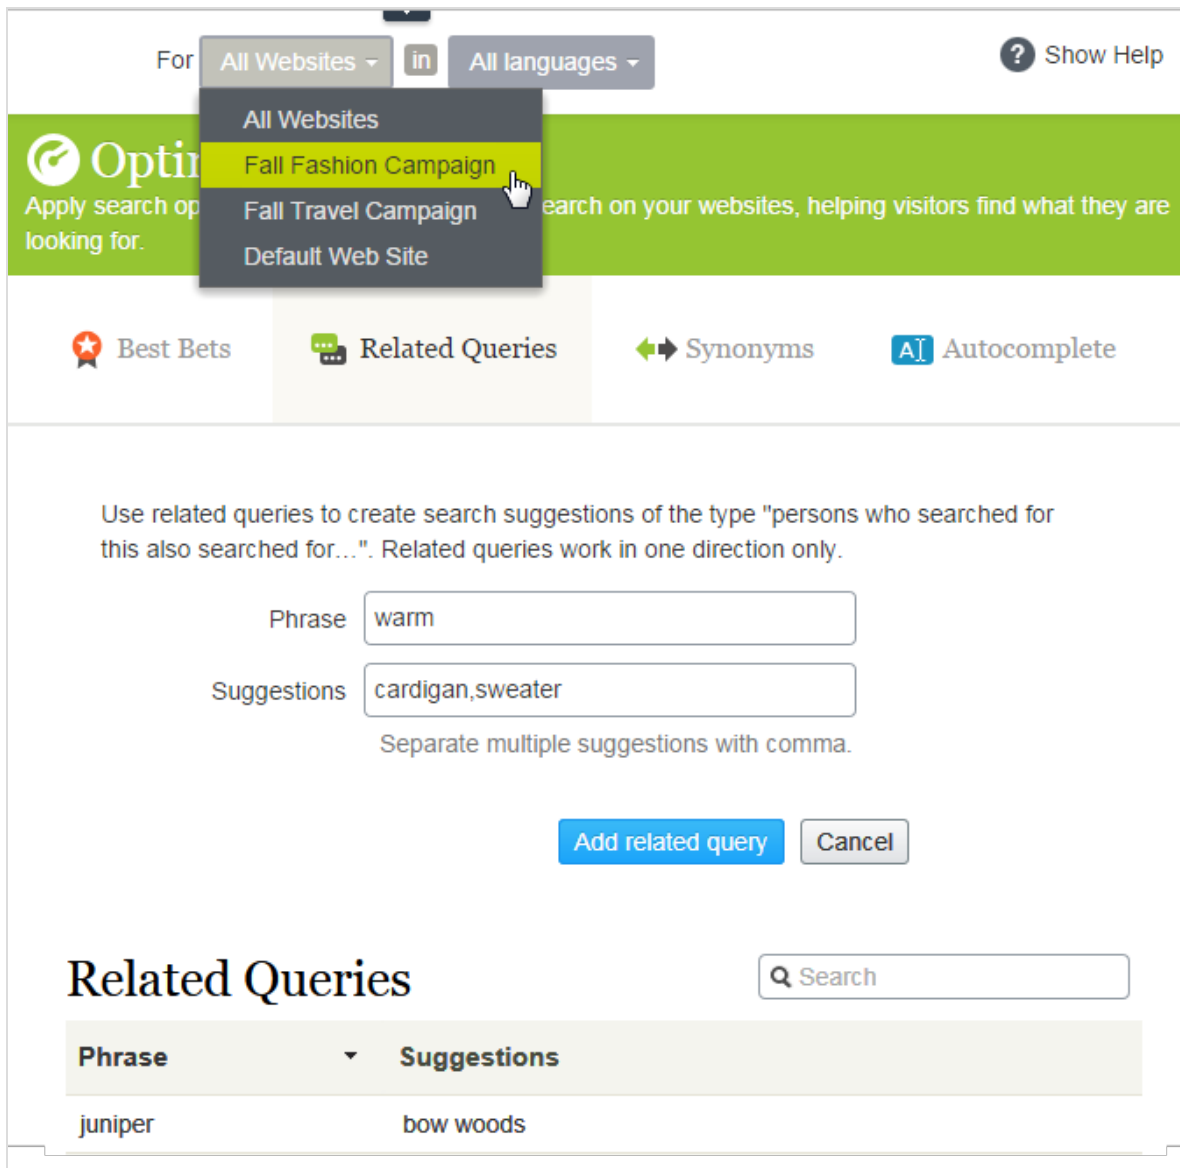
For All Websites in All languages

Show Help

All Websites
Fall Fashion Campaign
Fall Travel Campaign
Default Web Site

Optir

Apply search op earch on your websites, helping visitors find what they are looking for.

Best Bets Related Queries Synonyms Autocomplete

Use related queries to create search suggestions of the type "persons who searched for this also searched for...". Related queries work in one direction only.

Phrase warm

Suggestions cardigan,sweater

Separate multiple suggestions with comma.

Add related query Cancel

Related Queries

Search

| Phrase | Suggestions |
|---|---|
| juniper | bow woods |